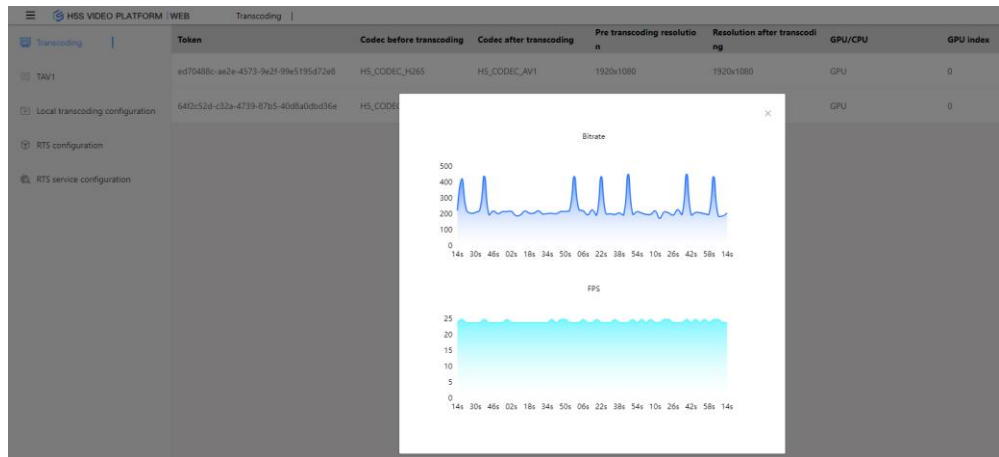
≡ HSS VIDEO PLATFORM | WEB Transcoding |

Transcoding |

TAV1

Local transcoding configuration

RTS configuration

RTS service configuration

| Token | Codec before transcoding | Codec after transcoding | Pre transcoding resolution | Resolution after transcoding | GPU/CPU | GPU index |
|---|---|---|---|---|---|---|
| ed70488c-ae2e-4573-9e2f-99e5195d72e8 | HS_CODEC_H265 | HS_CODEC_AV1 | 1920x1080 | 1920x1080 | GPU | 0 |
| 64f2c52d-c32a-4739-87b5-40d8a0dbd36e | HS_CODEC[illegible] | | | | GPU | 0 |

×

Bitrate

500
400
300
200
100
0
14s 30s 46s 02s 18s 34s 50s 06s 22s 38s 54s 10s 26s 42s 58s 14s

FPS

25
20
15
10
5
0
14s 30s 46s 02s 18s 34s 50s 06s 22s 38s 54s 10s 26s 42s 58s 14s